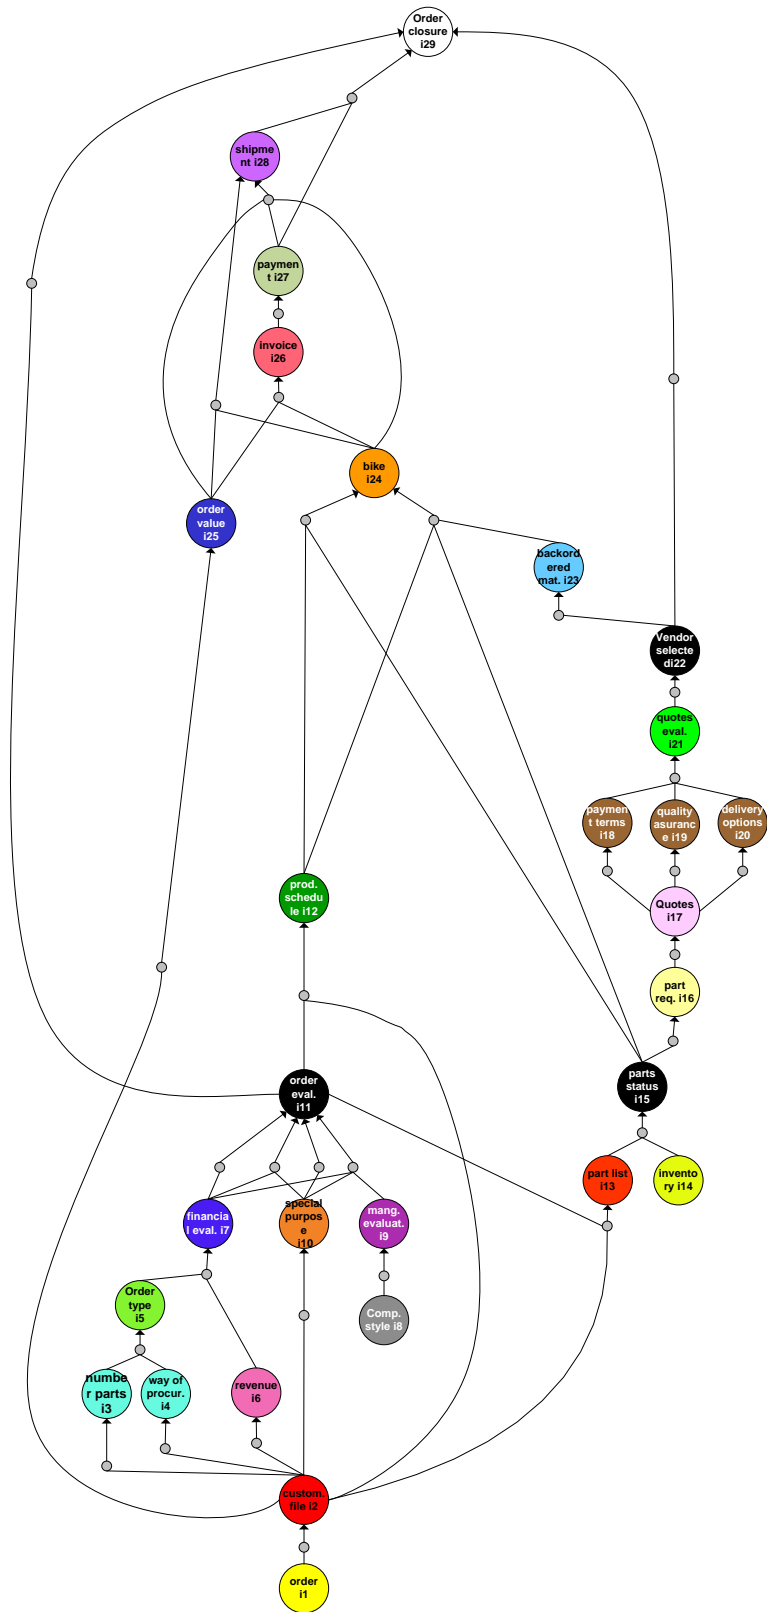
Order closure i29

shipment i28

payment i27

invoice i26

bike i24

order value i25

backordered mat. i23

Vendor selected i22

quotes eval. i21

payment terms i18

quality asurance i19

delivery options i20

Quotes i17

prod. schedule i12

part req. i16

parts status i15

order eval. i11

part list i13

inventory i14

financial eval. i7

special purpose i10

mang. evaluat. i9

Order type i5

Comp. style i8

number parts i3

way of procur. i4

revenue i6

custom. file i2

order i1